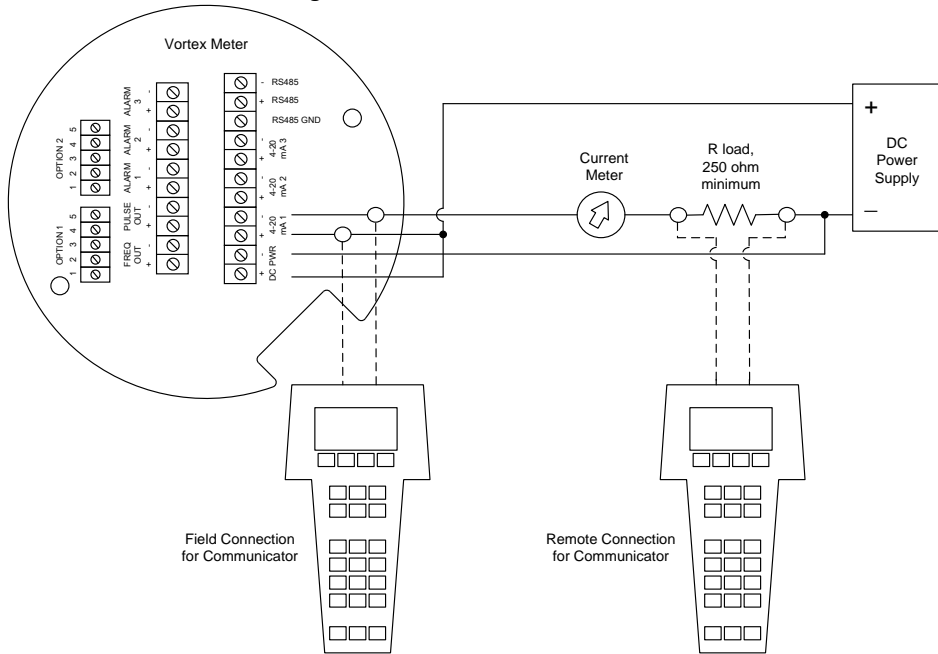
Vortex Meter

OPTION 2
1 2 3 4 5

OPTION 1
1 2 3 4 5

ALARM 3
- +
ALARM 2
- +
ALARM 1
- +
PULSE OUT
- +
FREQ OUT
- +

- RS485
+ RS485
RS485 GND
- 4-20 mA 3 +
- 4-20 mA 2 +
- 4-20 mA 1 +
- DC PWR +

Current Meter

R load, 250 ohm minimum

+
DC Power Supply
–

Field Connection for Communicator

Remote Connection for Communicator